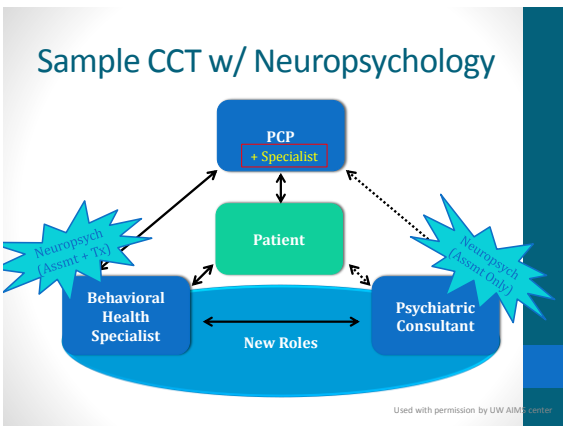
Sample CCT w/ Neuropsychology

PCP
+ Specialist

Patient

Neuropsych (Assmt + Tx)

Behavioral Health Specialist

New Roles

Neuropsych (Assmt Only)

Psychiatric Consultant

Used with permission by UW AIMS center